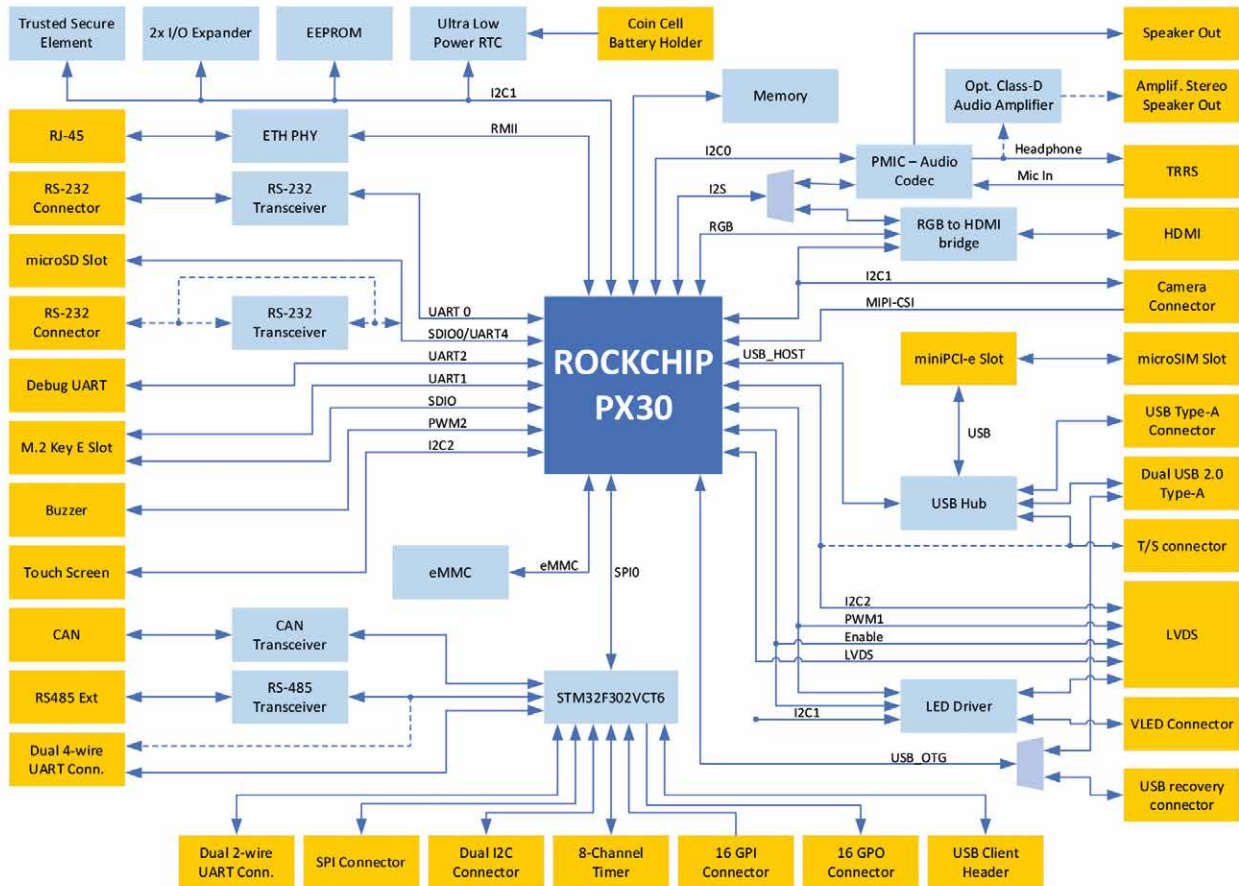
Trusted Secure Element

2x I/O Expander

EEPROM

Ultra Low Power RTC

Coin Cell Battery Holder

Speaker Out

I2C1

Memory

Opt. Class-D Audio Amplifier

Amplif. Stereo Speaker Out

RJ-45

ETH PHY

RMII

I2C0

PMIC – Audio Codec

Headphone

Mic In

TRRS

RS-232 Connector

RS-232 Transceiver

I2S

RGB

RGB to HDMI bridge

HDMI

microSD Slot

I2C1

Camera Connector

MIPI-CSI

RS-232 Connector

RS-232 Transceiver

UART 0

SDIO0/UART4

ROCKCHIP PX30

USB_HOST

miniPCI-e Slot

microSIM Slot

Debug UART

UART2

UART1

SDIO

PWM2

I2C2

M.2 Key E Slot

USB

USB Type-A Connector

Dual USB 2.0 Type-A

Buzzer

USB Hub

Touch Screen

eMMC

eMMC

SPI0

T/S connector

I2C2

PWM1

Enable

LVDS

LVDS

CAN

CAN Transceiver

RS485 Ext

RS-485 Transceiver

STM32F302VCT6

LED Driver

I2C1

VLED Connector

Dual 4-wire UART Conn.

USB_OTG

USB recovery connector

Dual 2-wire UART Conn.

SPI Connector

Dual I2C Connector

8-Channel Timer

16 GPI Connector

16 GPO Connector

USB Client Header